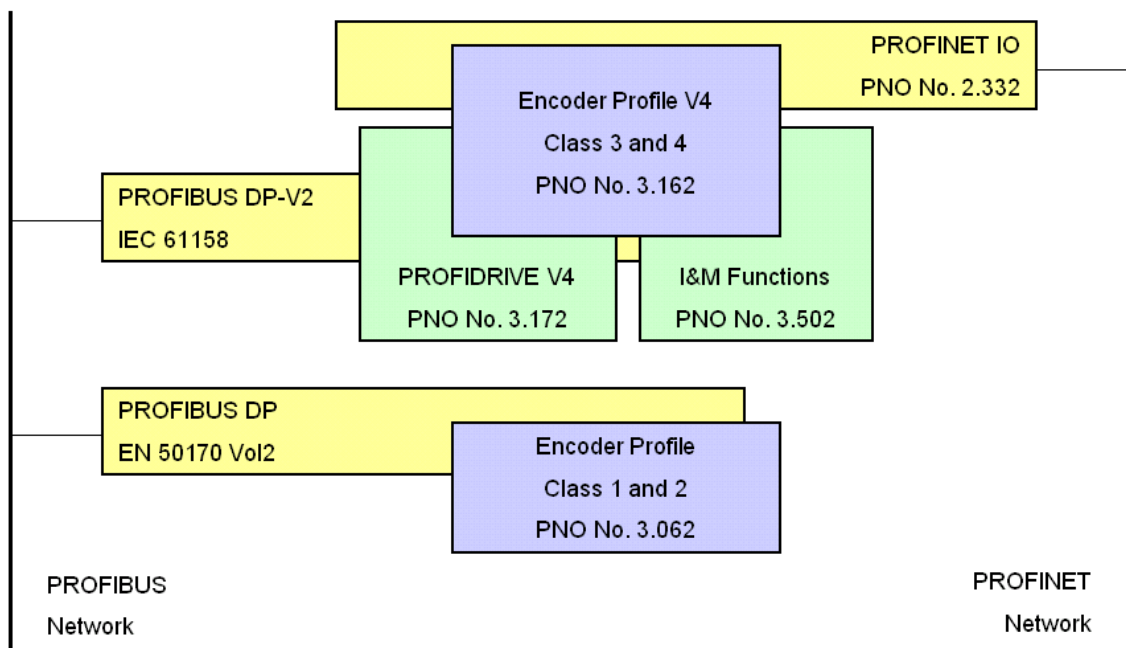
PROFINET IO
PNO No. 2.332

Encoder Profile V4
Class 3 and 4
PNO No. 3.162

PROFIBUS DP-V2
IEC 61158

PROFIDRIVE V4
PNO No. 3.172

I&M Functions
PNO No. 3.502

PROFIBUS DP
EN 50170 Vol2

Encoder Profile
Class 1 and 2
PNO No. 3.062

PROFIBUS
Network

PROFINET
Network